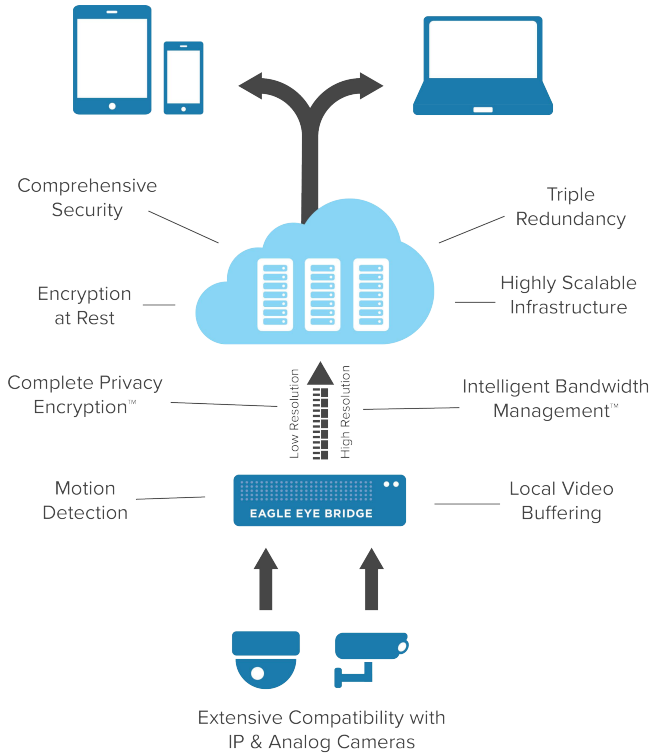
Comprehensive Security

Triple Redundancy

Encryption at Rest

Highly Scalable Infrastructure

Complete Privacy Encryption™

Low Resolution

High Resolution

Intelligent Bandwidth Management™

Motion Detection

EAGLE EYE BRIDGE

Local Video Buffering

Extensive Compatibility with IP & Analog Cameras